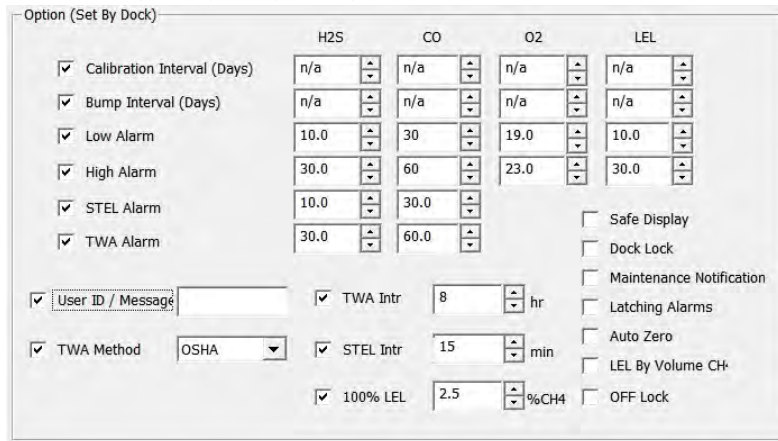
Option (Set By Dock)

| | H2S | CO | O2 | LEL |
|---|---|---|---|---|
| Calibration Interval (Days) | n/a | n/a | n/a | n/a |
| Bump Interval (Days) | n/a | n/a | n/a | n/a |
| Low Alarm | 10.0 | 30 | 19.0 | 10.0 |
| High Alarm | 30.0 | 60 | 23.0 | 30.0 |
| STEL Alarm | 10.0 | 30.0 | | |
| TWA Alarm | 30.0 | 60.0 | | |

Safe Display
Dock Lock
Maintenance Notification
Latching Alarms
Auto Zero
LEL By Volume CH4
OFF Lock

User ID / Message

TWA Method OSHA

TWA Intr 8 hr

STEL Intr 15 min

100% LEL 2.5 %CH4